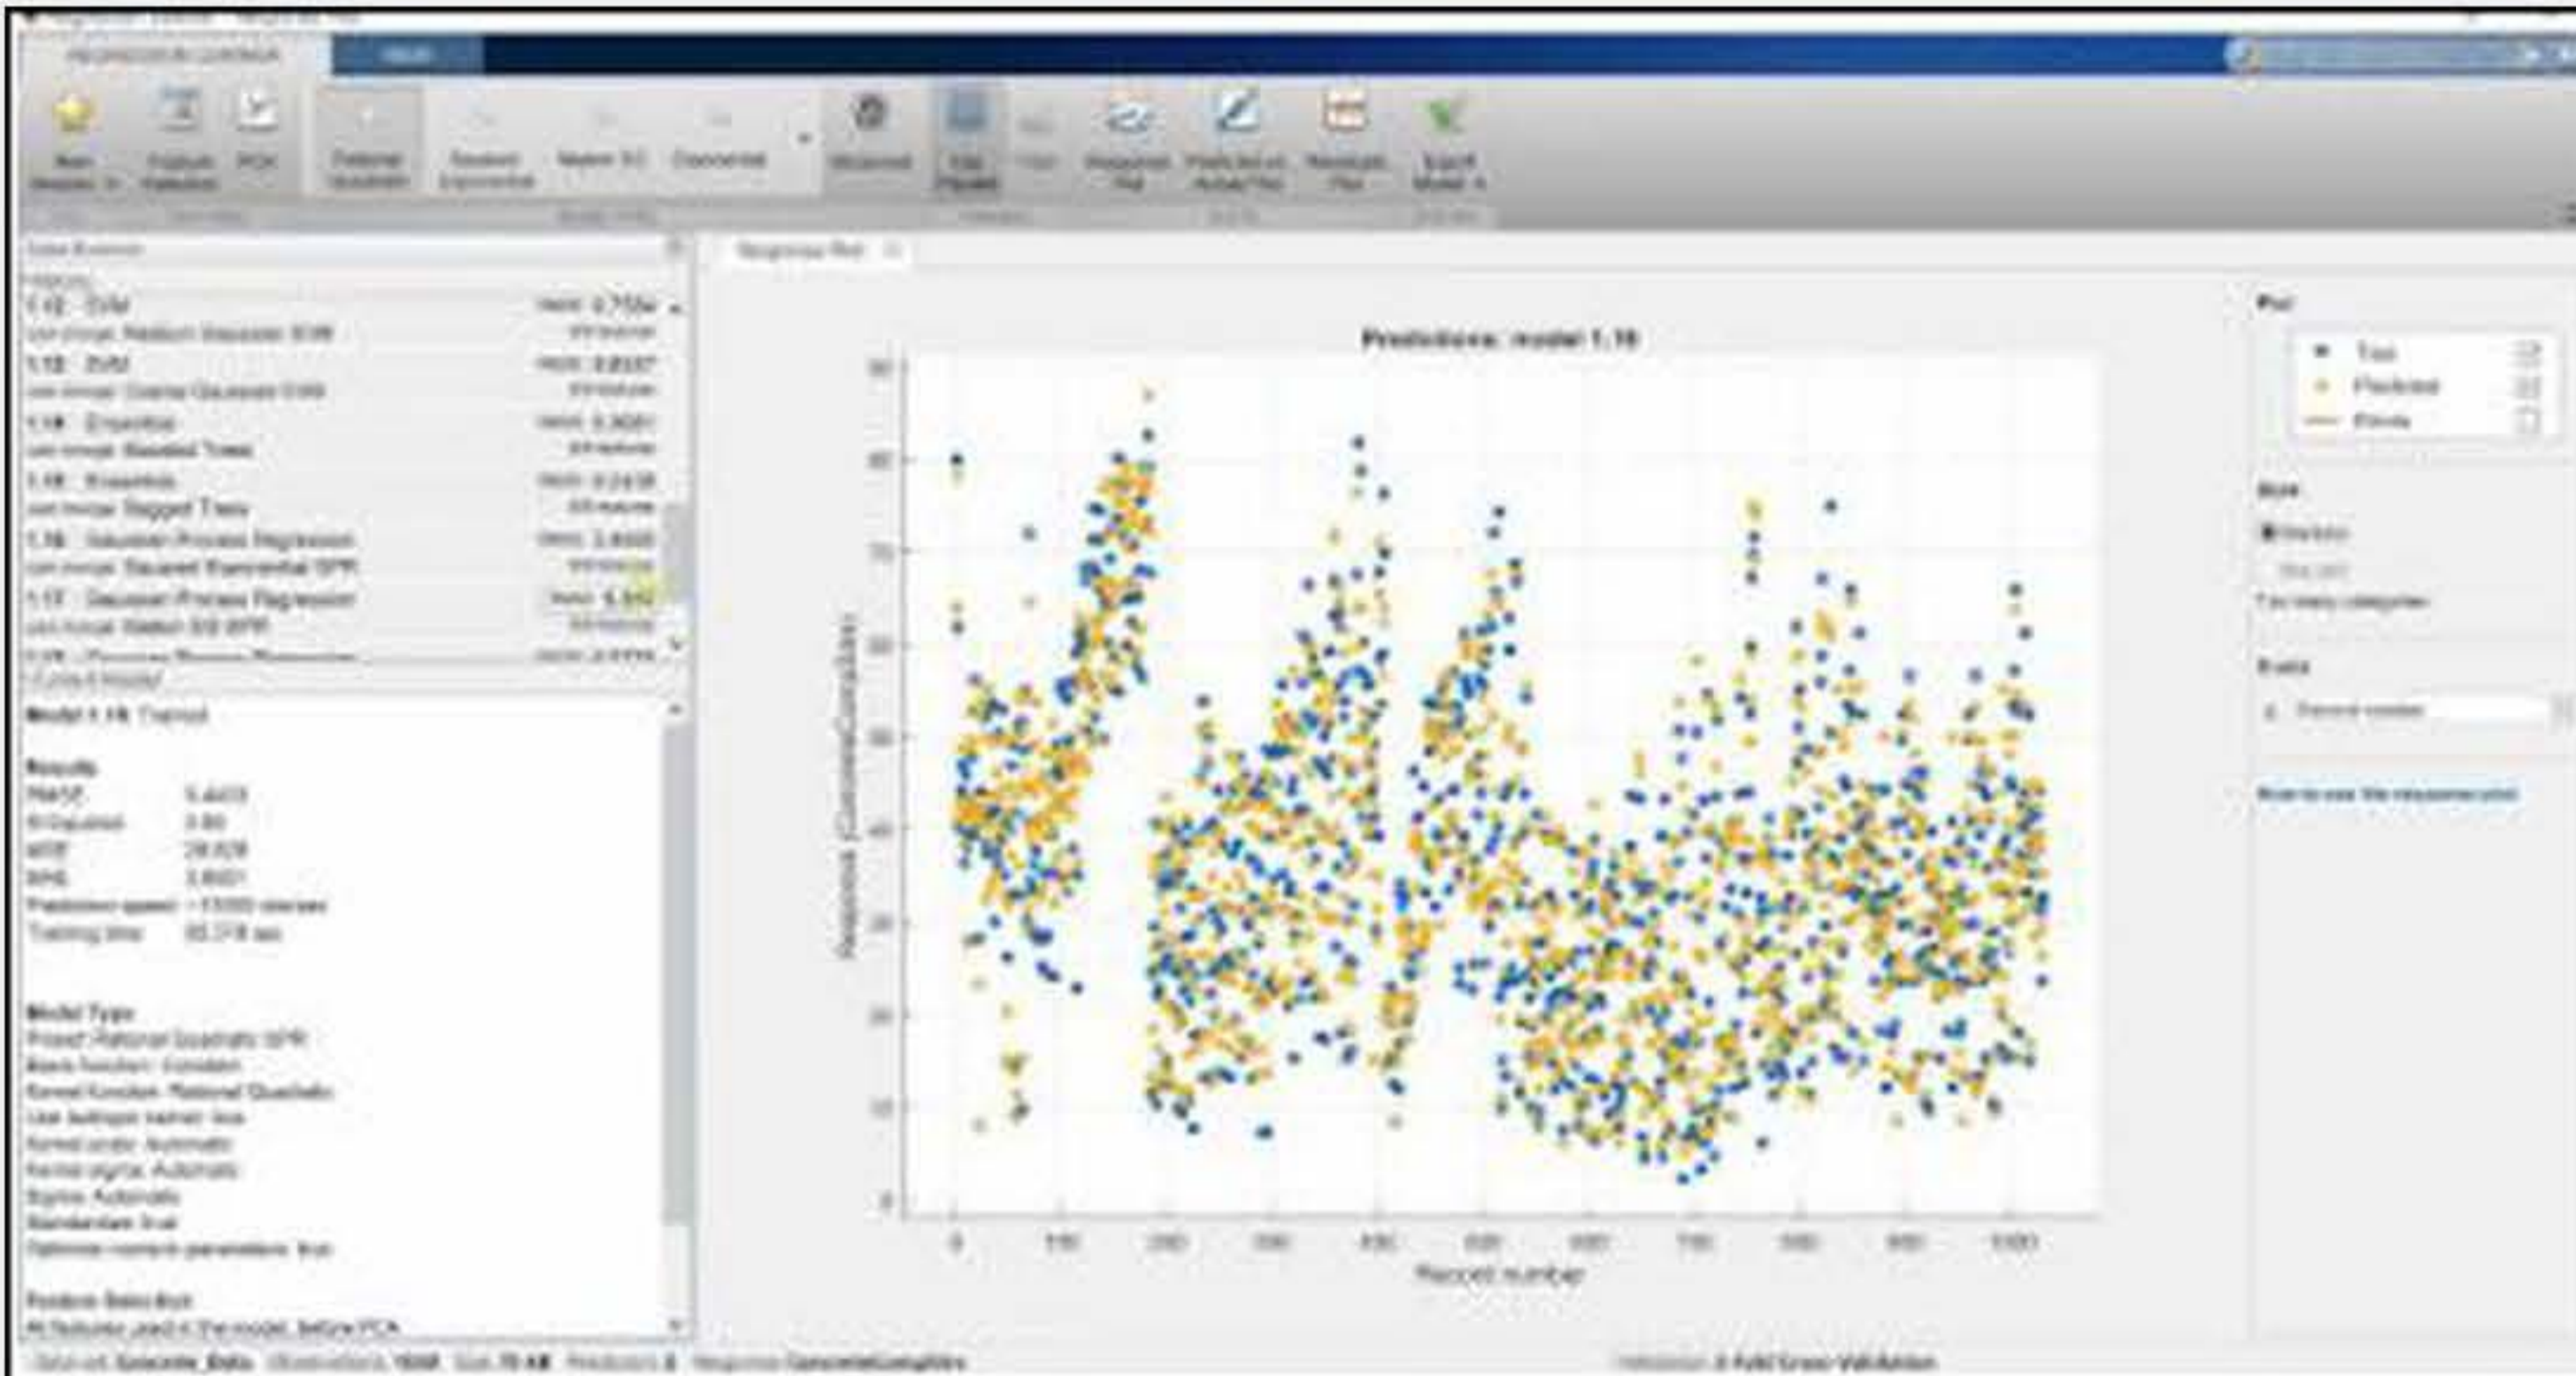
REGRESSION LEARNER

New Session | Feature Selection | PCA | Rational Quadratic | Squared Exponential | Matern 5/2 | Exponential | Advanced | Use Parallel | Train | Response Plot | Predicted vs. Actual Plot | Residuals Plot | Export Model

Data Browser
History

1.12 SVM — RMSE: 6.7554
Last change: Medium Gaussian SVM
1.13 SVM — RMSE: 8.8107
Last change: Coarse Gaussian SVM
1.14 Ensemble — RMSE: 5.3691
Last change: Boosted Trees
1.15 Ensemble — RMSE: 6.2418
Last change: Bagged Trees
1.16 Gaussian Process Regression — RMSE: 5.8420
Last change: Squared Exponential GPR
1.17 Gaussian Process Regression — RMSE: 5.692
Last change: Matern 5/2 GPR

Current Model

Model 1.18: Trained

Results
RMSE 5.4603
R-Squared 0.89
MSE 29.828
MAE 3.8921
Prediction speed ~13000 obs/sec
Training time 85.278 sec

Model Type
Preset: Rational Quadratic GPR
Basis function: Constant
Kernel function: Rational Quadratic
Use isotropic kernel: true
Kernel scale: Automatic
Kernel sigma: Automatic
Sigma: Automatic
Standardize: true
Optimize numeric parameters: true

Feature Selection
All features used in the model, before PCA

Response Plot

Predictions: model 1.18

Response (ConcreteCompStrn)

0 10 20 30 40 50 60 70 80 90

0 100 200 300 400 500 600 700 800 900 1000

Record number

Plot
True
Predicted
Errors

Style
Markers
Box plot
Too many categories

X-axis
Record number

How to use the response plot

Data set: Concrete_Data Observations: 1030 Size: 75 kB Predictors: 8 Response: ConcreteCompStrn

Validation: 5-Fold Cross-Validation